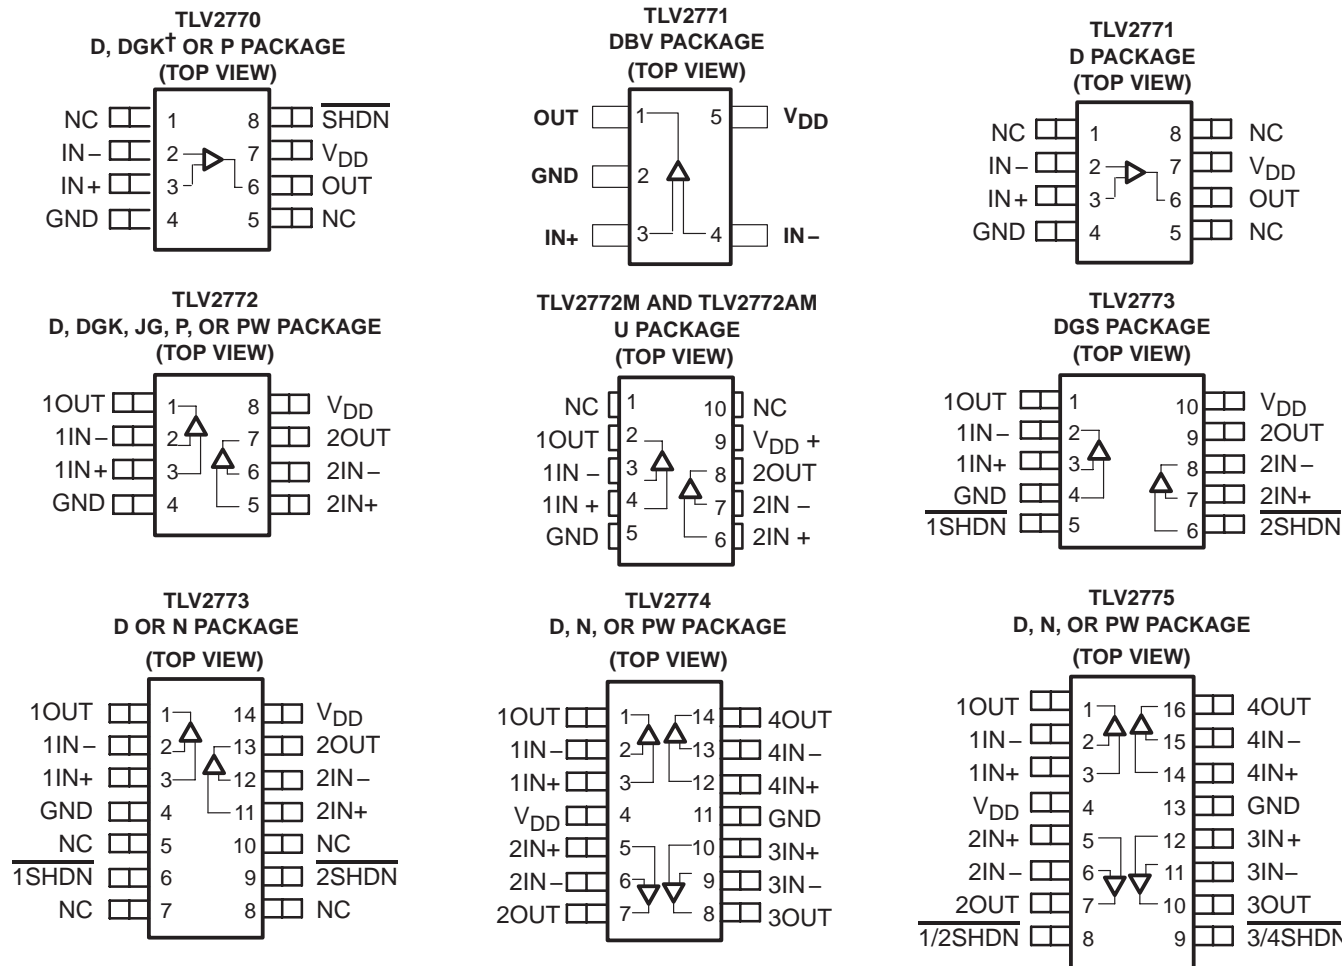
TLV2770
D, DGK† OR P PACKAGE
(TOP VIEW)

NC 1 8 $\overline{SHDN}$
IN− 2 7 $V_{DD}$
IN+ 3 6 OUT
GND 4 5 NC

TLV2771
DBV PACKAGE
(TOP VIEW)

OUT 1 5 $V_{DD}$
GND 2
IN+ 3 4 IN−

TLV2771
D PACKAGE
(TOP VIEW)

NC 1 8 NC
IN− 2 7 $V_{DD}$
IN+ 3 6 OUT
GND 4 5 NC

TLV2772
D, DGK, JG, P, OR PW PACKAGE
(TOP VIEW)

1OUT 1 8 $V_{DD}$
1IN− 2 7 2OUT
1IN+ 3 6 2IN−
GND 4 5 2IN+

TLV2772M AND TLV2772AM
U PACKAGE
(TOP VIEW)

NC 1 10 NC
1OUT 2 9 $V_{DD}$ +
1IN − 3 8 2OUT
1IN + 4 7 2IN −
GND 5 6 2IN +

TLV2773
DGS PACKAGE
(TOP VIEW)

1OUT 1 10 $V_{DD}$
1IN− 2 9 2OUT
1IN+ 3 8 2IN−
GND 4 7 2IN+
$\overline{1SHDN}$ 5 6 $\overline{2SHDN}$

TLV2773
D OR N PACKAGE
(TOP VIEW)

1OUT 1 14 $V_{DD}$
1IN− 2 13 2OUT
1IN+ 3 12 2IN−
GND 4 11 2IN+
NC 5 10 NC
$\overline{1SHDN}$ 6 9 $\overline{2SHDN}$
NC 7 8 NC

TLV2774
D, N, OR PW PACKAGE
(TOP VIEW)

1OUT 1 14 4OUT
1IN− 2 13 4IN−
1IN+ 3 12 4IN+
$V_{DD}$ 4 11 GND
2IN+ 5 10 3IN+
2IN− 6 9 3IN−
2OUT 7 8 3OUT

TLV2775
D, N, OR PW PACKAGE
(TOP VIEW)

1OUT 1 16 4OUT
1IN− 2 15 4IN−
1IN+ 3 14 4IN+
$V_{DD}$ 4 13 GND
2IN+ 5 12 3IN+
2IN− 6 11 3IN−
2OUT 7 10 3OUT
$\overline{1/2SHDN}$ 8 9 $\overline{3/4SHDN}$